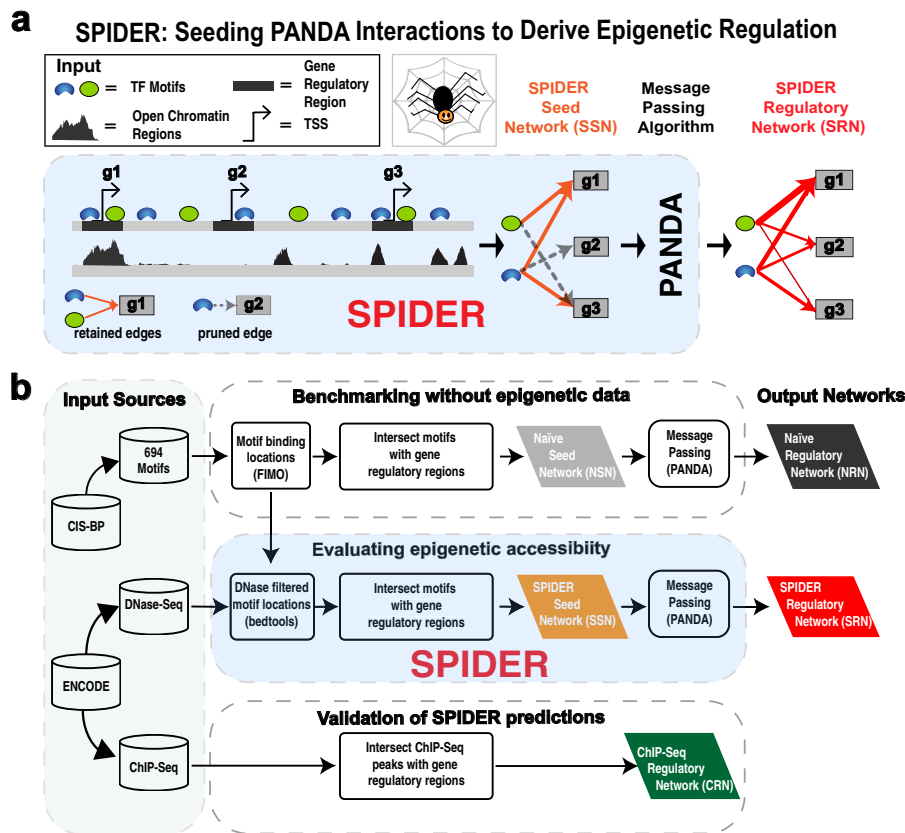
a

SPIDER: Seeding PANDA Interactions to Derive Epigenetic Regulation

Input

= TF Motifs

= Gene Regulatory Region

Open Chromatin Regions

= TSS

SPIDER Seed Network (SSN)

Message Passing Algorithm

SPIDER Regulatory Network (SRN)

g1

g2

g3

g1

g2

g3

PANDA

g1

g2

g3

g1

g2

retained edges

pruned edge

SPIDER

b

Input Sources

Benchmarking without epigenetic data

Output Networks

694 Motifs

Motif binding locations (FIMO)

Intersect motifs with gene regulatory regions

Naïve Seed Network (NSN)

Message Passing (PANDA)

Naïve Regulatory Network (NRN)

CIS-BP

Evaluating epigenetic accessibility

DNase-Seq

DNase filtered motif locations (bedtools)

Intersect motifs with gene regulatory regions

SPIDER Seed Network (SSN)

Message Passing (PANDA)

SPIDER Regulatory Network (SRN)

ENCODE

SPIDER

Validation of SPIDER predictions

ChIP-Seq

Intersect ChIP-Seq peaks with gene regulatory regions

ChIP-Seq Regulatory Network (CRN)